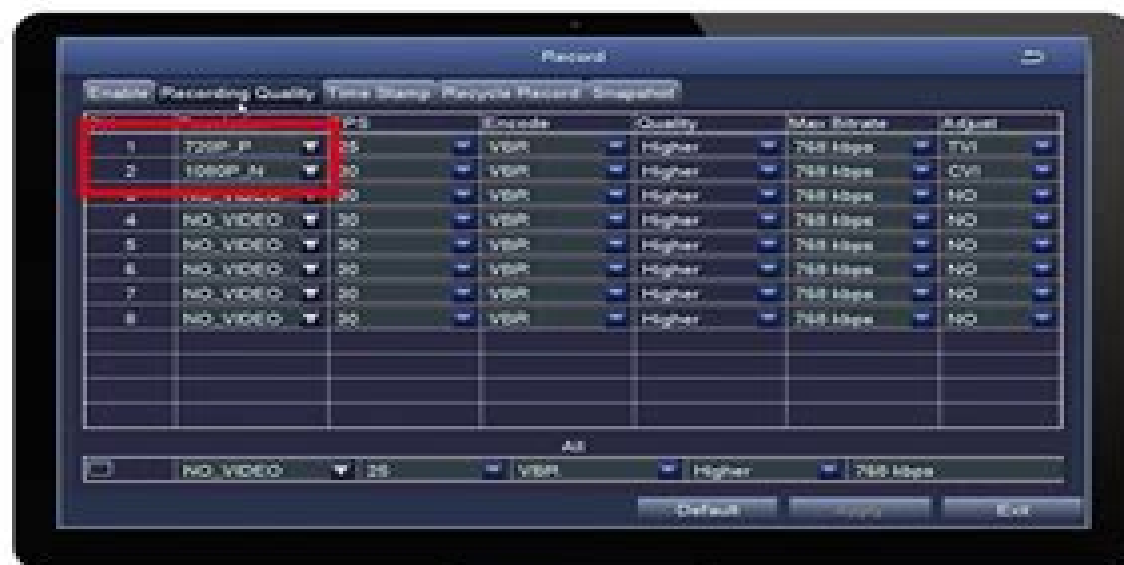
Record

Enable | Recording Quality | Time Stamp | Recycle Record | Snapshot

| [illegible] | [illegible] | FPS | Encode | Quality | Max Bitrate | Adjust |
|---|---|---|---|---|---|---|
| 1 | 720P_P | 25 | VBR | Higher | 768 kbps | TVI |
| 2 | 1080P_N | 30 | VBR | Higher | 768 kbps | CVI |
| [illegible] | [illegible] | 30 | VBR | Higher | 768 kbps | NO |
| 4 | NO_VIDEO | 30 | VBR | Higher | 768 kbps | NO |
| 5 | NO_VIDEO | 30 | VBR | Higher | 768 kbps | NO |
| 6 | NO_VIDEO | 30 | VBR | Higher | 768 kbps | NO |
| 7 | NO_VIDEO | 30 | VBR | Higher | 768 kbps | NO |
| 8 | NO_VIDEO | 30 | VBR | Higher | 768 kbps | NO |

All

NO_VIDEO | 25 | VBR | Higher | 768 kbps

Default | Apply | Exit